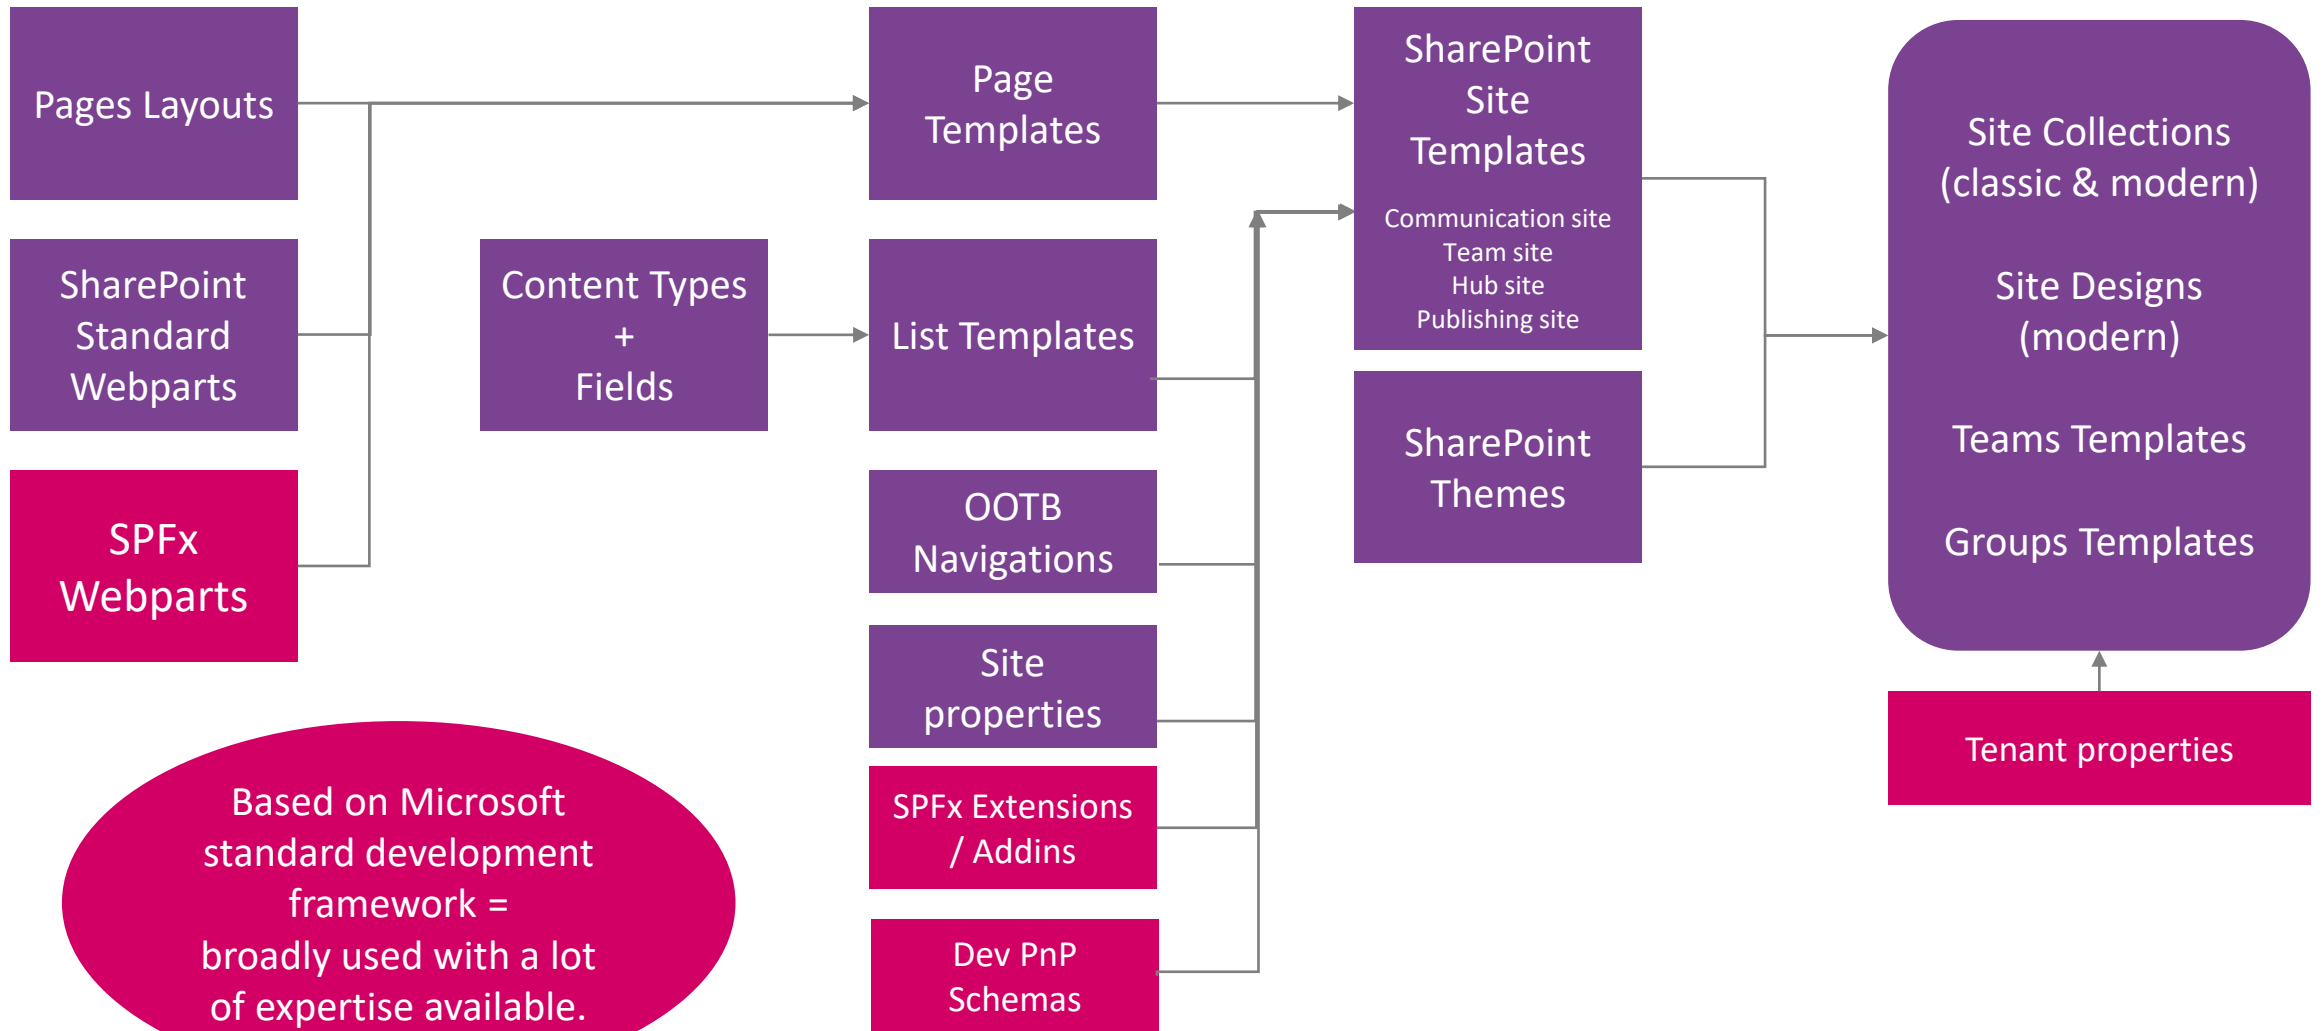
Pages Layouts

SharePoint Standard Webparts

SPFx Webparts

Content Types + Fields

Page Templates

List Templates

OOTB Navigations

Site properties

SPFx Extensions / Addins

Dev PnP Schemas

SharePoint Site Templates

Communication site
Team site
Hub site
Publishing site

SharePoint Themes

Site Collections (classic & modern)

Site Designs (modern)

Teams Templates

Groups Templates

Tenant properties

Based on Microsoft standard development framework = broadly used with a lot of expertise available.